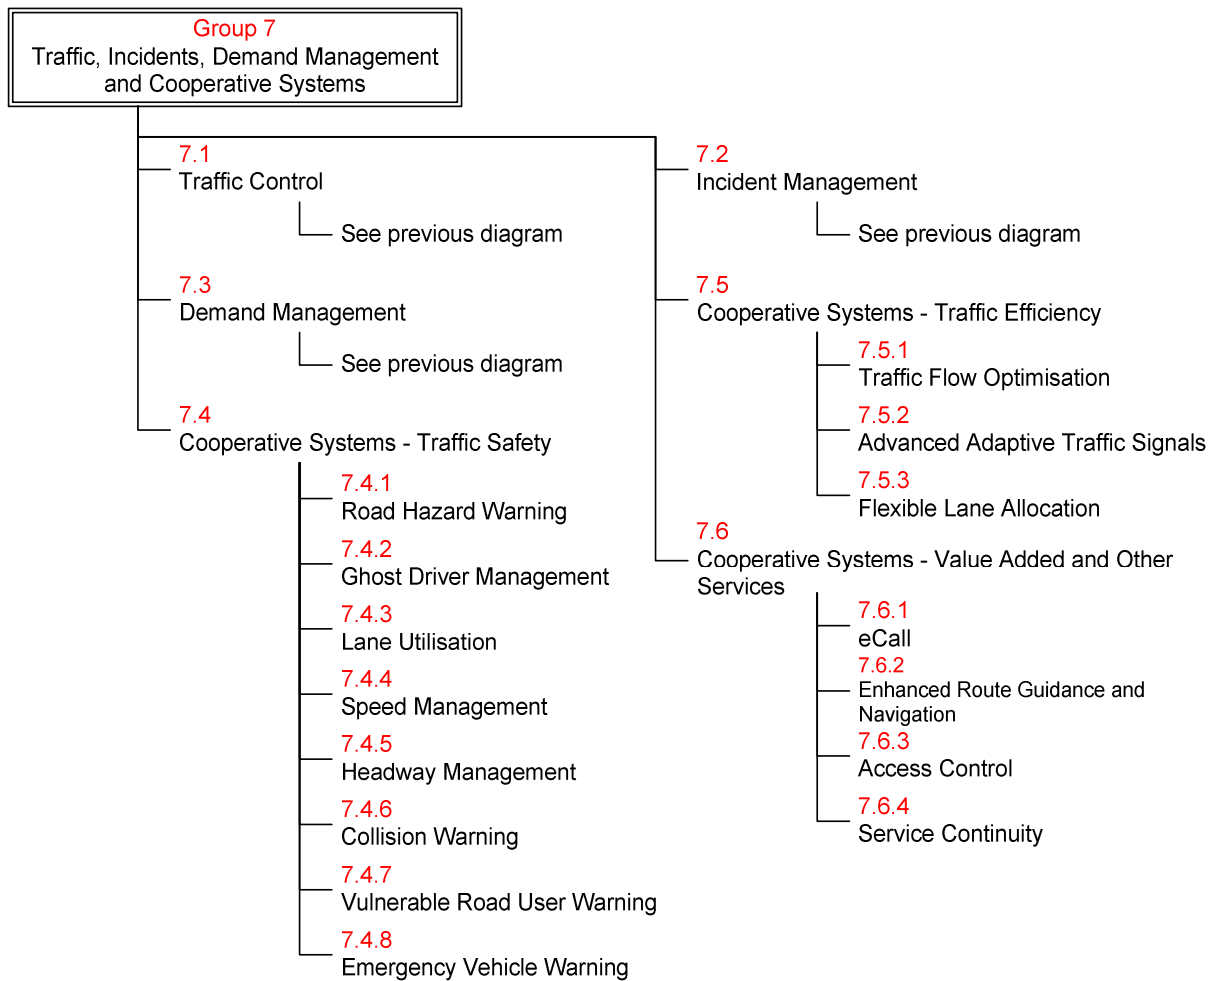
Group 7
Traffic, Incidents, Demand Management and Cooperative Systems

7.1
Traffic Control

See previous diagram

7.3
Demand Management

See previous diagram

7.4
Cooperative Systems - Traffic Safety

7.4.1
Road Hazard Warning

7.4.2
Ghost Driver Management

7.4.3
Lane Utilisation

7.4.4
Speed Management

7.4.5
Headway Management

7.4.6
Collision Warning

7.4.7
Vulnerable Road User Warning

7.4.8
Emergency Vehicle Warning

7.2
Incident Management

See previous diagram

7.5
Cooperative Systems - Traffic Efficiency

7.5.1
Traffic Flow Optimisation

7.5.2
Advanced Adaptive Traffic Signals

7.5.3
Flexible Lane Allocation

7.6
Cooperative Systems - Value Added and Other Services

7.6.1
eCall

7.6.2
Enhanced Route Guidance and Navigation

7.6.3
Access Control

7.6.4
Service Continuity